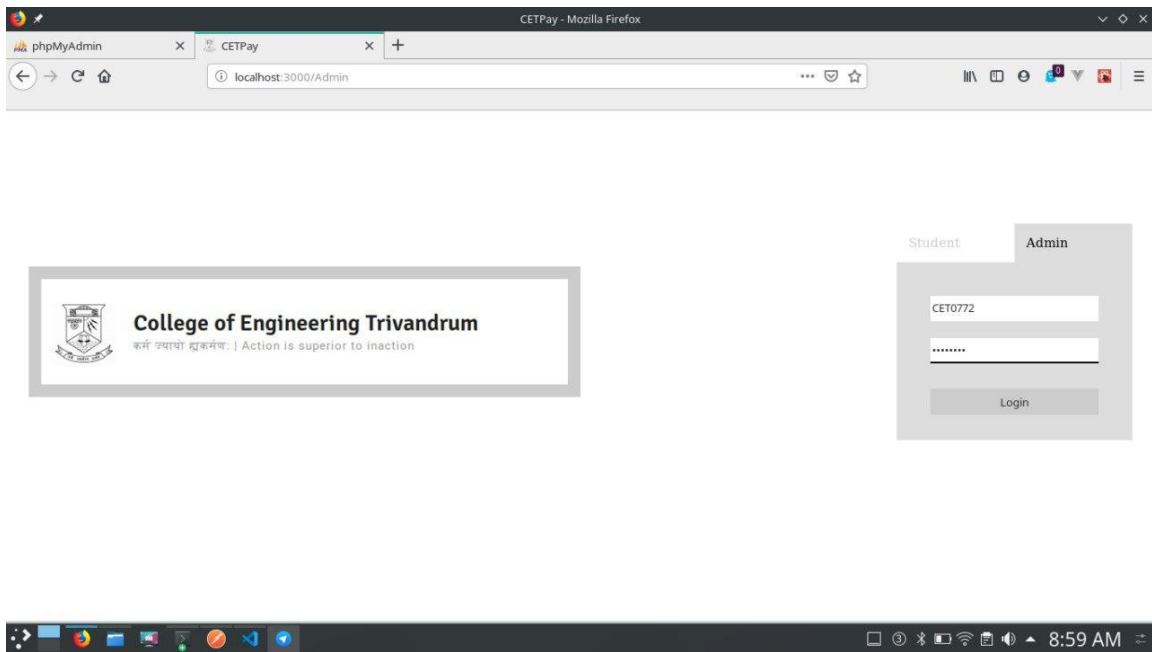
CETPay - Mozilla Firefox

phpMyAdmin ×
CETPay ×
+

localhost:3000/Admin

Student
Admin

College of Engineering Trivandrum
कर्म ज्यायो ह्यकर्मण: | Action is superior to inaction

CET0772
••••••••
Login

8:59 AM